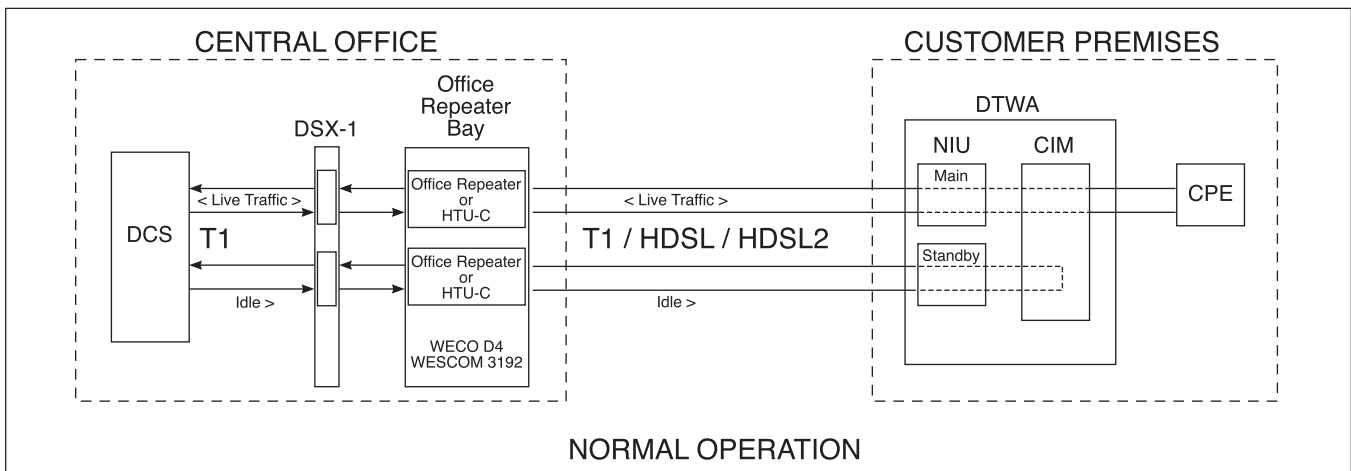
CENTRAL OFFICE

CUSTOMER PREMISES

DSX-1

Office Repeater Bay

DTWA

NIU

CIM

DCS

< Live Traffic >

T1

Idle >

Office Repeater or HTU-C

Office Repeater or HTU-C

WECO D4
WESCOM 3192

< Live Traffic >

T1 / HDSL / HDSL2

Idle >

Main

Standby

CPE

NORMAL OPERATION